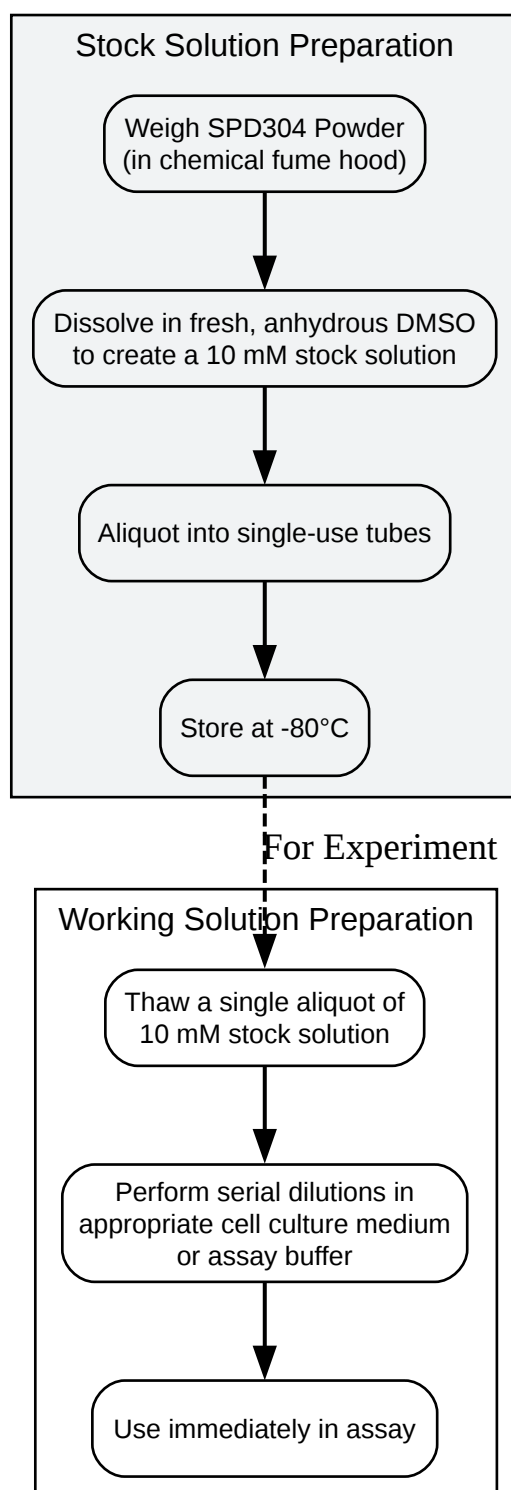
Stock Solution Preparation

Weigh SPD304 Powder (in chemical fume hood)

Dissolve in fresh, anhydrous DMSO to create a 10 mM stock solution

Aliquot into single-use tubes

Store at -80°C

For Experiment

Working Solution Preparation

Thaw a single aliquot of 10 mM stock solution

Perform serial dilutions in appropriate cell culture medium or assay buffer

Use immediately in assay